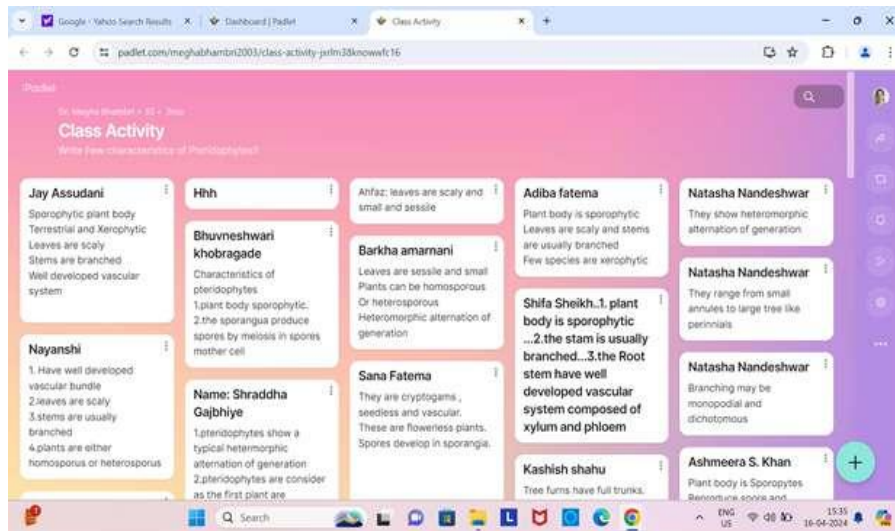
Google - Yahoo Search Results × | Dashboard | Padlet × | Class Activity × +

padlet.com/meghabhambri2003/class-activity-jxrlm38knowwfc16

Padlet

Dr. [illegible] • 10 • 3mo

Class Activity

Write few characteristics of Pteridophytes?

Jay Assudani
Sporophytic plant body
Terrestrial and Xerophytic
Leaves are scaly
Stems are branched
Well developed vascular system

Nayanshi
1. Have well developed vascular bundle
2.leaves are scaly
3.stems are usually branched
4.plants are either homosporous or heterosporous

Hhh

Bhuvneshwari khobragade
Characteristics of pteridophytes
1.plant body sporophytic.
2.the sporangua produce spores by meiosis in spores mother cell

Name: Shraddha Gajbhiye
1.pteridophytes show a typical hetermorphic alternation of generation
2.pteridophytes are consider as the first plant are

Afifaz: leaves are scaly and small and sessile

Barkha amarnani
Leaves are sessile and small
Plants can be homosporous Or heterosporous
Heteromorphic alternation of generation

Sana Fatema
They are cryptogams , seedless and vascular.
These are flowerless plants.
Spores develop in sporangia.

Adiba fatema
Plant body is sporophytic
Leaves are scaly and stems are usually branched
Few species are xerophytic

Shifa Sheikh..1. plant body is sporophytic ...2.the stam is usually branched...3.the Root stem have well developed vascular system composed of xylum and phloem

Kashish shahu
Tree furns have full trunks.

Natasha Nandeshwar
They show heteromorphic alternation of generation

Natasha Nandeshwar
They range from small annules to large tree like perinnials

Natasha Nandeshwar
Branching may be monopodial and dichotomous

Ashmeera S. Khan
Plant body is Sporopytes
Reproduce spore and

Search

ENG US 15:35 16-04-2024